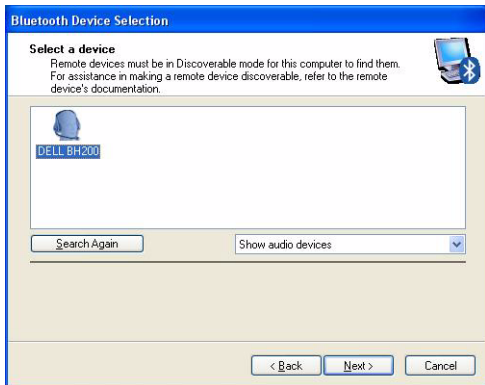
Bluetooth Device Selection

Select a device
Remote devices must be in Discoverable mode for this computer to find them. For assistance in making a remote device discoverable, refer to the remote device's documentation.

DELL BH200

Search Again

Show audio devices

< Back

Next >

Cancel